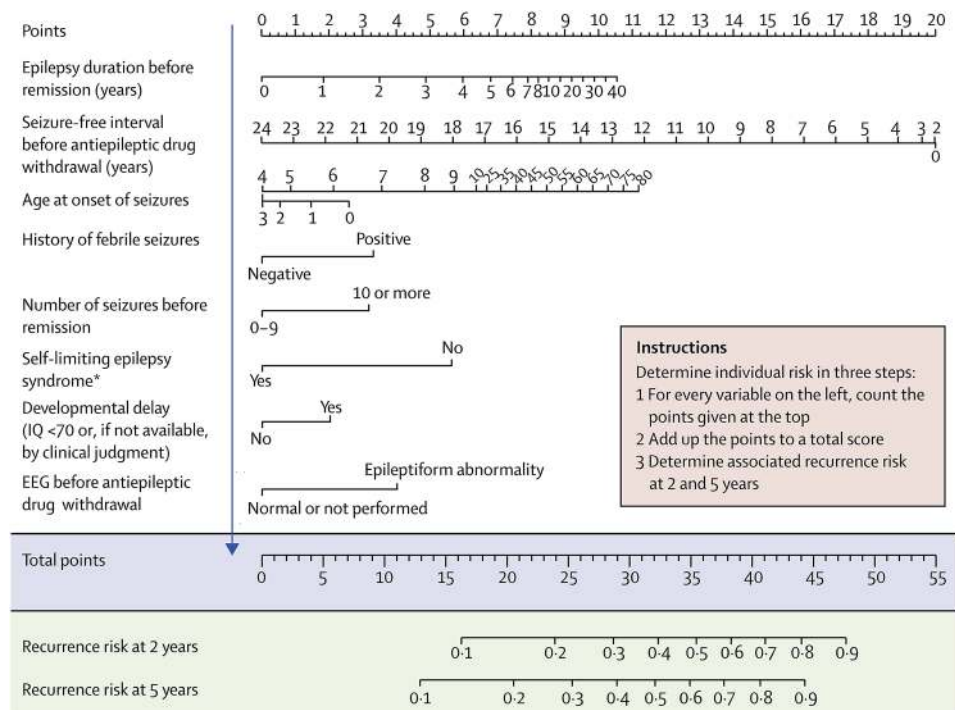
Points
0 1 2 3 4 5 6 7 8 9 10 11 12 13 14 15 16 17 18 19 20

Epilepsy duration before remission (years)
0 1 2 3 4 5 6 7 8 10 20 30 40

Seizure-free interval before antiepileptic drug withdrawal (years)
24 23 22 21 20 19 18 17 16 15 14 13 12 11 10 9 8 7 6 5 4 3 2
0

Age at onset of seizures
4 5 6 7 8 9 10 15 25 35 40 45 50 55 60 65 70 75 80
3 2 1 0

History of febrile seizures
Positive
Negative

Number of seizures before remission
10 or more
0–9

Self-limiting epilepsy syndrome*
No
Yes

Developmental delay (IQ <70 or, if not available, by clinical judgment)
Yes
No

EEG before antiepileptic drug withdrawal
Epileptiform abnormality
Normal or not performed

Instructions
Determine individual risk in three steps:
1 For every variable on the left, count the points given at the top
2 Add up the points to a total score
3 Determine associated recurrence risk at 2 and 5 years

Total points
0 5 10 15 20 25 30 35 40 45 50 55

Recurrence risk at 2 years
0·1 0·2 0·3 0·4 0·5 0·6 0·7 0·8 0·9

Recurrence risk at 5 years
0·1 0·2 0·3 0·4 0·5 0·6 0·7 0·8 0·9